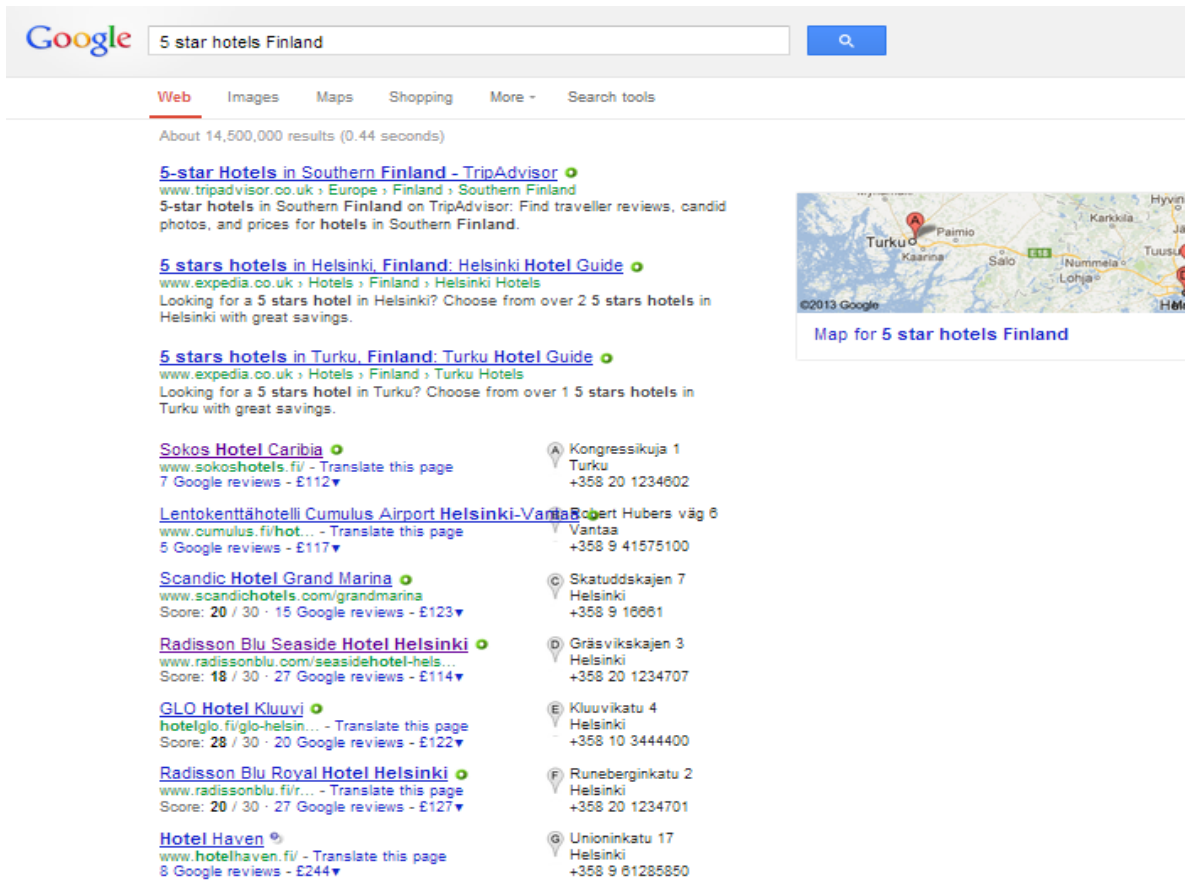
Google
5 star hotels Finland

Web Images Maps Shopping More Search tools

About 14,500,000 results (0.44 seconds)

5-star Hotels in Southern Finland - TripAdvisor
www.tripadvisor.co.uk › Europe › Finland › Southern Finland
5-star hotels in Southern Finland on TripAdvisor: Find traveller reviews, candid photos, and prices for hotels in Southern Finland.

5 stars hotels in Helsinki, Finland: Helsinki Hotel Guide
www.expedia.co.uk › Hotels › Finland › Helsinki Hotels
Looking for a 5 stars hotel in Helsinki? Choose from over 2 5 stars hotels in Helsinki with great savings.

5 stars hotels in Turku, Finland: Turku Hotel Guide
www.expedia.co.uk › Hotels › Finland › Turku Hotels
Looking for a 5 stars hotel in Turku? Choose from over 1 5 stars hotels in Turku with great savings.

Sokos Hotel Caribia
www.sokoshotels.fi/ - Translate this page
7 Google reviews - £112
A Kongressikuja 1
Turku
+358 20 1234602

Lentokenttähotelli Cumulus Airport Helsinki-Vantaa
www.cumulus.fi/hot... - Translate this page
5 Google reviews - £117
B Robert Hubers väg 6
Vantaa
+358 9 41575100

Scandic Hotel Grand Marina
www.scandichotels.com/grandmarina
Score: 20 / 30 · 15 Google reviews - £123
C Skatuddskajen 7
Helsinki
+358 9 16661

Radisson Blu Seaside Hotel Helsinki
www.radissonblu.com/seasidehotel-hels...
Score: 18 / 30 · 27 Google reviews - £114
D Gräsvikskajen 3
Helsinki
+358 20 1234707

GLO Hotel Kluuvi
hotelglo.fi/glo-helsin... - Translate this page
Score: 28 / 30 · 20 Google reviews - £122
E Kluuvikatu 4
Helsinki
+358 10 3444400

Radisson Blu Royal Hotel Helsinki
www.radissonblu.fi/r... - Translate this page
Score: 20 / 30 · 27 Google reviews - £127
F Runeberginkatu 2
Helsinki
+358 20 1234701

Hotel Haven
www.hotelhaven.fi/ - Translate this page
8 Google reviews - £244
G Unioninkatu 17
Helsinki
+358 9 61285850

Hyvin
Karkkila
A
Paimio
Turku
Tuusu
Kaarina
Salo
Nummela
Lohja
©2013 Google
Hel
Map for 5 star hotels Finland